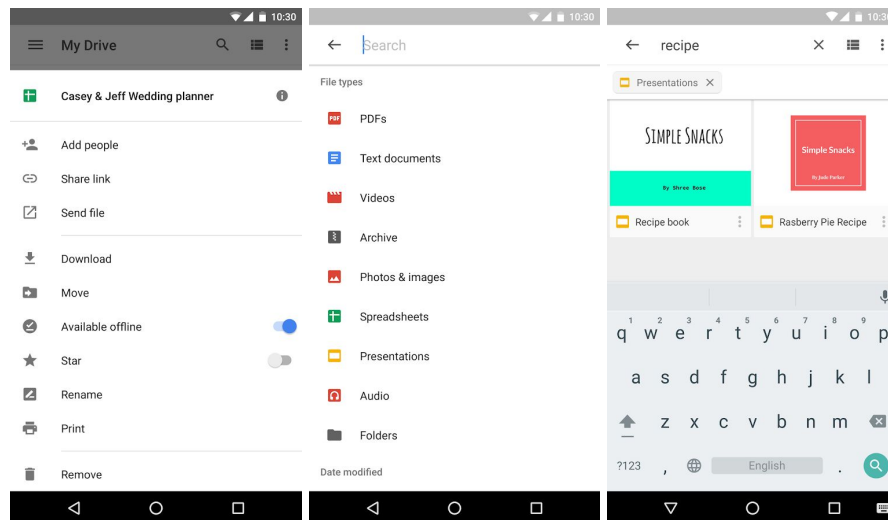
10:30

My Drive

Casey & Jeff Wedding planner

Add people

Share link

Send file

Download

Move

Available offline

Star

Rename

Print

Remove

10:30

Search

File types

PDFs

Text documents

Videos

Archive

Photos & images

Spreadsheets

Presentations

Audio

Folders

Date modified

10:30

recipe

Presentations

SIMPLE SNACKS

By Shree Bose

Recipe book

Simple Snacks

By Josh Parker

Rasberry Pie Recipe

q w e r t y u i o p

1 2 3 4 5 6 7 8 9

a s d f g h j k l

z x c v b n m

?123 , English .